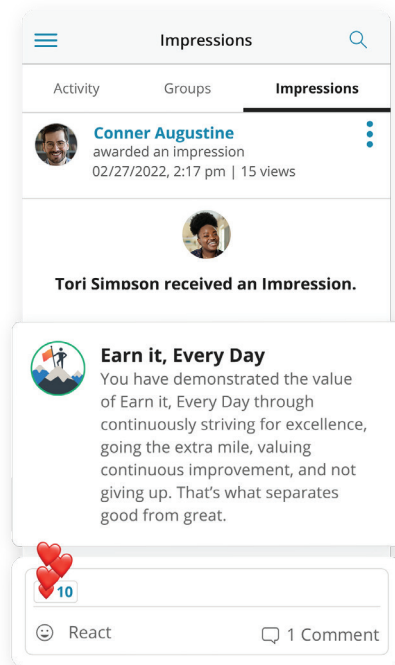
Impressions

Activity
Groups
Impressions

Conner Augustine
awarded an impression
02/27/2022, 2:17 pm | 15 views

Tori Simpson received an Impression.

Earn it, Every Day
You have demonstrated the value of Earn it, Every Day through continuously striving for excellence, going the extra mile, valuing continuous improvement, and not giving up. That's what separates good from great.

10

React
1 Comment